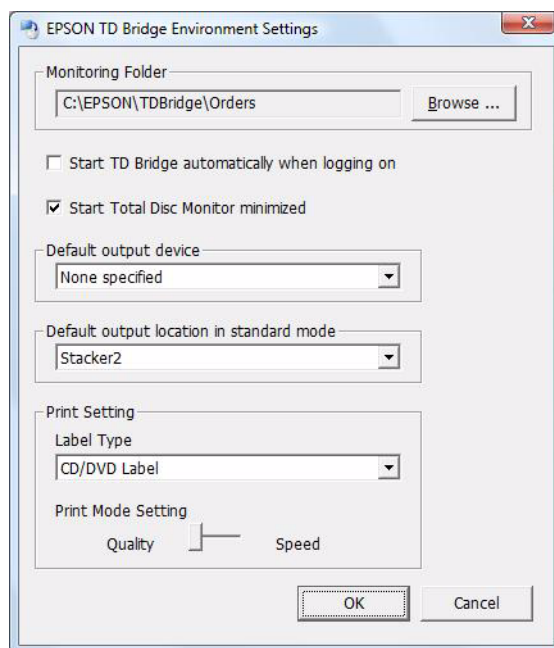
EPSON TD Bridge Environment Settings

Monitoring Folder

C:\EPSON\TDBridge\Orders

Browse ...

Start TD Bridge automatically when logging on

Start Total Disc Monitor minimized

Default output device

None specified

Default output location in standard mode

Stacker2

Print Setting

Label Type

CD/DVD Label

Print Mode Setting

Quality

Speed

OK

Cancel